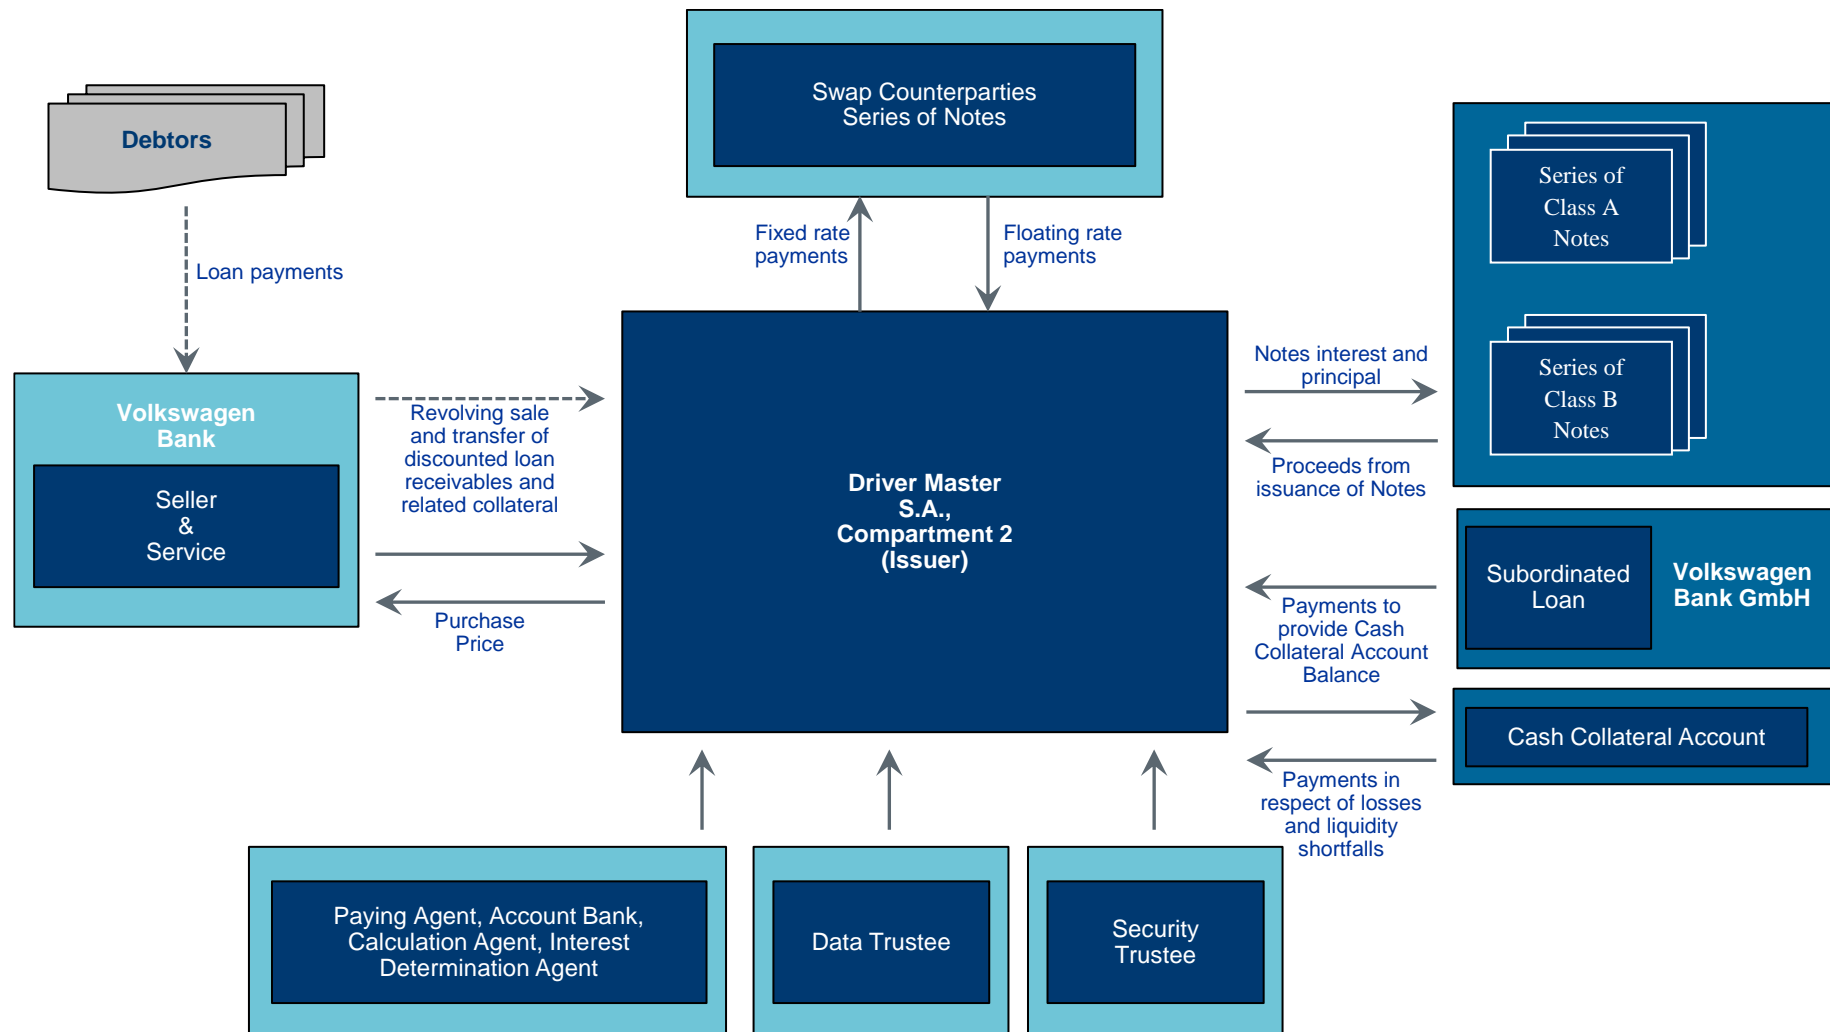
Debtors

Loan payments

Swap Counterparties
Series of Notes

Fixed rate payments

Floating rate payments

Series of Class A Notes

Series of Class B Notes

Volkswagen Bank

Seller & Service

Revolving sale and transfer of discounted loan receivables and related collateral

Purchase Price

Driver Master S.A., Compartment 2 (Issuer)

Notes interest and principal

Proceeds from issuance of Notes

Subordinated Loan

Volkswagen Bank GmbH

Payments to provide Cash Collateral Account Balance

Cash Collateral Account

Payments in respect of losses and liquidity shortfalls

Paying Agent, Account Bank, Calculation Agent, Interest Determination Agent

Data Trustee

Security Trustee